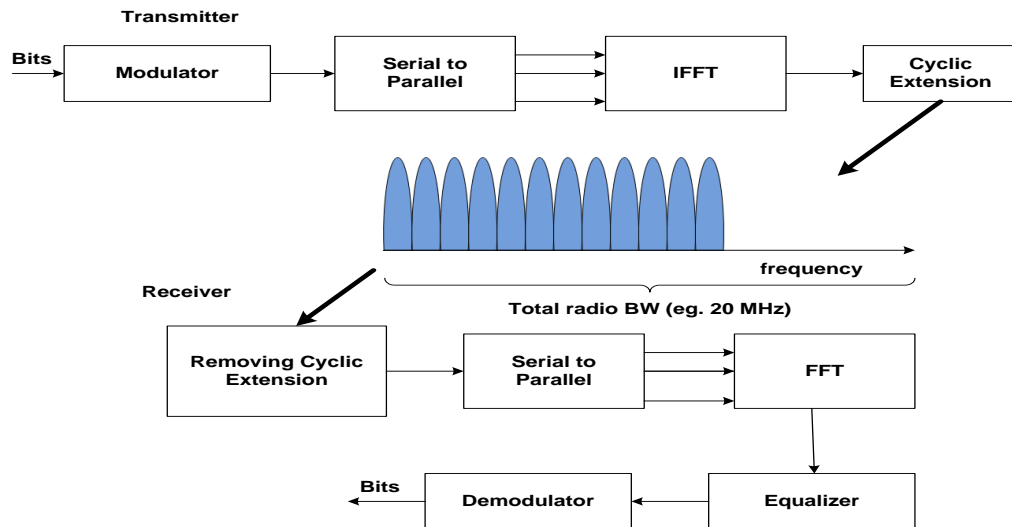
Transmitter

Bits

Modulator

Serial to Parallel

IFFT

Cyclic Extension

frequency

Total radio BW (eg. 20 MHz)

Receiver

Removing Cyclic Extension

Serial to Parallel

FFT

Equalizer

Demodulator

Bits